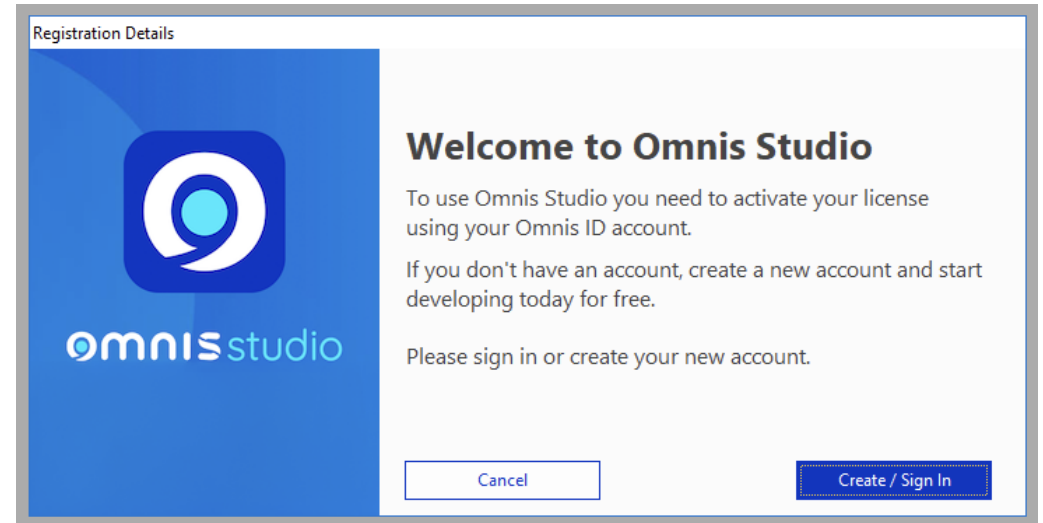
Registration Details

omnis studio

Welcome to Omnis Studio

To use Omnis Studio you need to activate your license using your Omnis ID account.

If you don't have an account, create a new account and start developing today for free.

Please sign in or create your new account.

Cancel

Create / Sign In